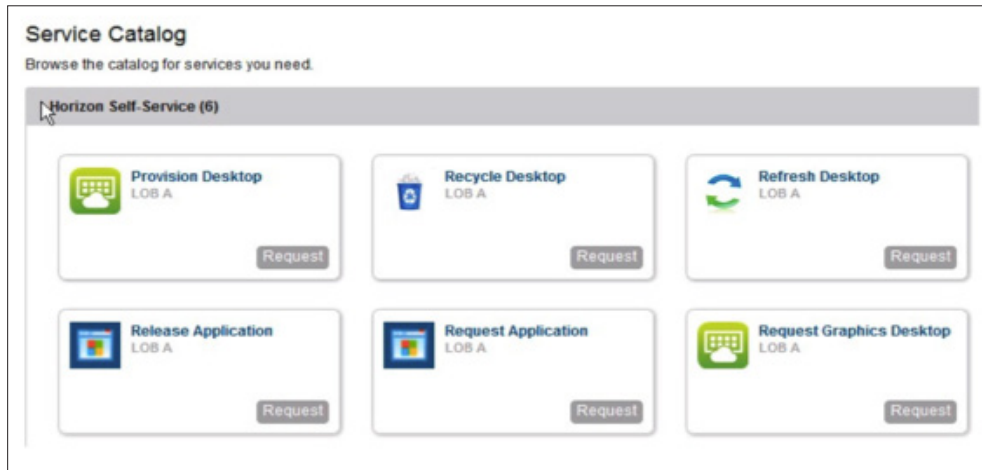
Service Catalog

Browse the catalog for services you need.

Horizon Self-Service (6)

Provision Desktop
LOB A
Request

Recycle Desktop
LOB A
Request

Refresh Desktop
LOB A
Request

Release Application
LOB A
Request

Request Application
LOB A
Request

Request Graphics Desktop
LOB A
Request